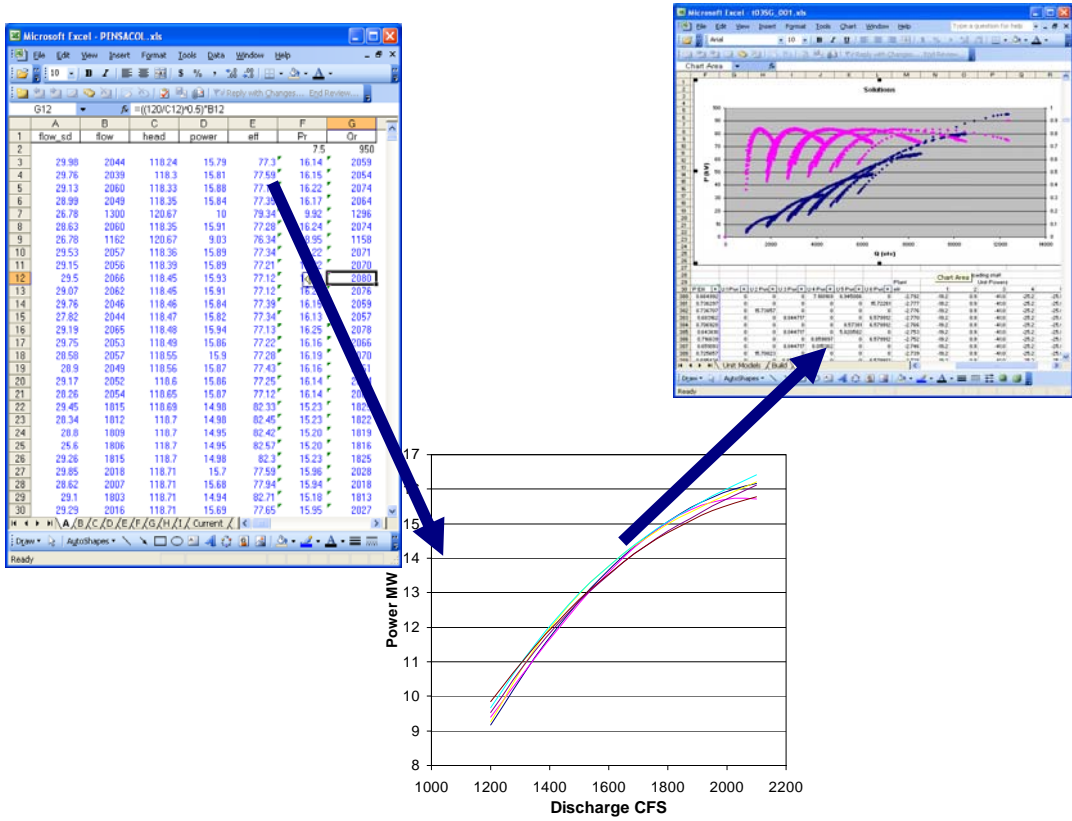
Microsoft Excel - PINSACOL.xls

File Edit View Insert Format Tools Data Window Help

G12 fx =((120/C12)^0.5)*B12

| | A | B | C | D | E | F | G |
|---|---|---|---|---|---|---|---|
| 1 | flow_sd | flow | head | power | eff | Pr | Qr |
| 2 | | | | | | 7.5 | 950 |
| 3 | 29.98 | 2044 | 118.24 | 15.79 | 77.3 | 16.14 | 2059 |
| 4 | 29.76 | 2039 | 118.3 | 15.81 | 77.59 | 16.15 | 2054 |
| 5 | 29.13 | 2060 | 118.33 | 15.88 | 77.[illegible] | 16.22 | 2074 |
| 6 | 28.99 | 2049 | 118.35 | 15.84 | 77.35 | 16.17 | 2064 |
| 7 | 26.78 | 1300 | 120.67 | 10 | 79.34 | 9.92 | 1296 |
| 8 | 28.63 | 2060 | 118.35 | 15.91 | 77.28 | 16.24 | 2074 |
| 9 | 26.78 | 1162 | 120.67 | 9.03 | 76.34 | 8.95 | 1158 |
| 10 | 29.53 | 2057 | 118.36 | 15.89 | 77.34 | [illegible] | 2071 |
| 11 | 29.15 | 2056 | 118.39 | 15.89 | 77.21 | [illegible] | 2070 |
| 12 | 29.5 | 2066 | 118.45 | 15.93 | 77.12 | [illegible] | 2080 |
| 13 | 29.07 | 2062 | 118.45 | 15.91 | 77.12 | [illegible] | 2076 |
| 14 | 29.76 | 2046 | 118.46 | 15.84 | 77.39 | 16.15 | 2059 |
| 15 | 27.82 | 2044 | 118.47 | 15.82 | 77.34 | 16.13 | 2057 |
| 16 | 29.19 | 2065 | 118.48 | 15.94 | 77.13 | 16.25 | 2078 |
| 17 | 29.75 | 2053 | 118.49 | 15.86 | 77.22 | 16.16 | 2066 |
| 18 | 28.58 | 2057 | 118.55 | 15.9 | 77.28 | 16.19 | 2070 |
| 19 | 28.9 | 2049 | 118.56 | 15.87 | 77.43 | 16.16 | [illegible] |
| 20 | 29.17 | 2052 | 118.6 | 15.86 | 77.25 | 16.14 | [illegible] |
| 21 | 28.26 | 2054 | 118.65 | 15.87 | 77.12 | 16.14 | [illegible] |
| 22 | 29.45 | 1815 | 118.69 | 14.98 | 82.33 | 15.23 | 182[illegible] |
| 23 | 28.34 | 1812 | 118.7 | 14.98 | 82.45 | 15.23 | 1822 |
| 24 | 28.8 | 1809 | 118.7 | 14.95 | 82.42 | 15.20 | 1819 |
| 25 | 25.6 | 1806 | 118.7 | 14.95 | 82.57 | 15.20 | 1816 |
| 26 | 29.26 | 1815 | 118.7 | 14.98 | 82.3 | 15.23 | 1825 |
| 27 | 29.85 | 2018 | 118.71 | 15.7 | 77.59 | 15.96 | 2028 |
| 28 | 28.62 | 2007 | 118.71 | 15.68 | 77.94 | 15.94 | 2018 |
| 29 | 29.1 | 1803 | 118.71 | 14.94 | 82.71 | 15.18 | 1813 |
| 30 | 29.29 | 2016 | 118.71 | 15.69 | 77.65 | 15.95 | 2027 |

A B C D E F G H I Current

Draw AutoShapes

Ready

Microsoft Excel - t035G_001.xls

File Edit View Insert Format Tools Chart Window Help

Type a question for help

Arial 10

Chart Area

Solutions

P (kW)

Q (cfs)

Chart Area

Unit Models Build

Draw AutoShapes

Ready

Power MW

Discharge CFS

17
16
15
14
13
12
11
10
9
8

1000 1200 1400 1600 1800 2000 2200